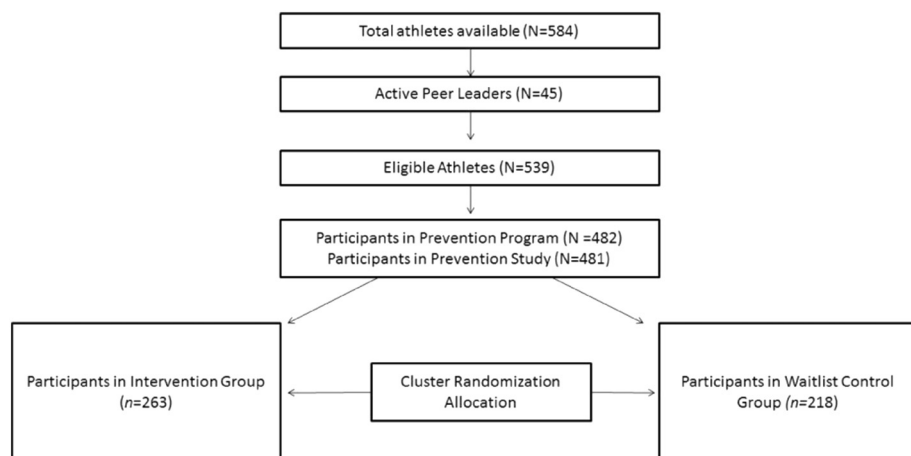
Total athletes available (N=584)

Active Peer Leaders (N=45)

Eligible Athletes (N=539)

Participants in Prevention Program (N =482)
Participants in Prevention Study (N=481)

Participants in Intervention Group ($n$=263)

Cluster Randomization Allocation

Participants in Waitlist Control Group ($n$=218)